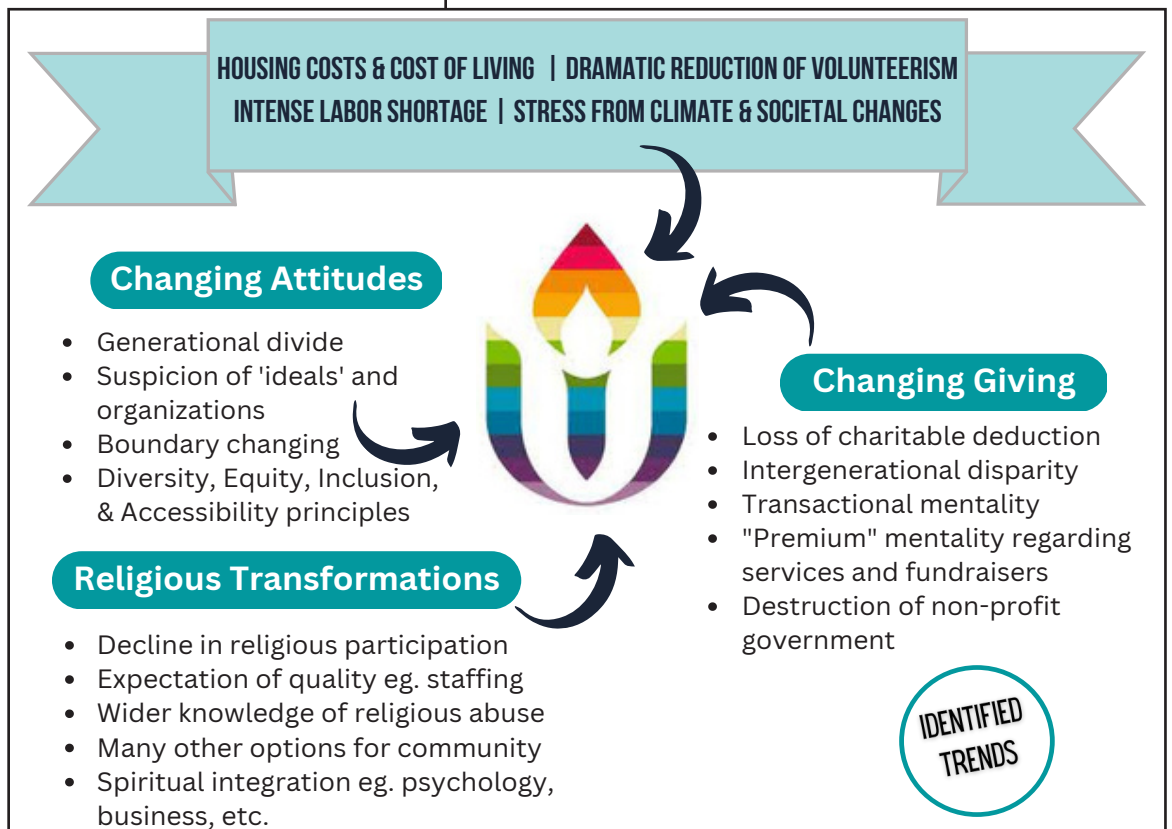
HOUSING COSTS & COST OF LIVING | DRAMATIC REDUCTION OF VOLUNTEERISM
INTENSE LABOR SHORTAGE | STRESS FROM CLIMATE & SOCIETAL CHANGES

Changing Attitudes

- Generational divide
- Suspicion of 'ideals' and organizations
- Boundary changing
- Diversity, Equity, Inclusion, & Accessibility principles

Religious Transformations

- Decline in religious participation
- Expectation of quality eg. staffing
- Wider knowledge of religious abuse
- Many other options for community
- Spiritual integration eg. psychology, business, etc.

Changing Giving

- Loss of charitable deduction
- Intergenerational disparity
- Transactional mentality
- "Premium" mentality regarding services and fundraisers
- Destruction of non-profit government

IDENTIFIED TRENDS